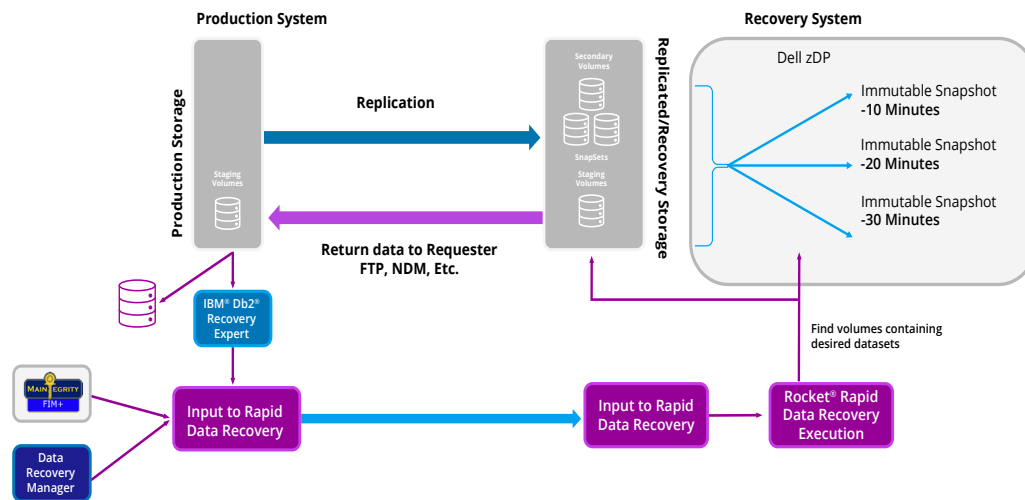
Production System

Recovery System

Production Storage

Staging Volumes

Replication

Secondary Volumes

SnapSets

Staging Volumes

Replicated/Recovery Storage

Dell zDP

Immutable Snapshot
-10 Minutes

Immutable Snapshot
-20 Minutes

Immutable Snapshot
-30 Minutes

Return data to Requester
FTP, NDM, Etc.

IBM® Db2® Recovery Expert

Find volumes containing desired datasets

MAINTEGRITY
FIM+

Input to Rapid Data Recovery

Input to Rapid Data Recovery

Rocket® Rapid Data Recovery Execution

Data Recovery Manager